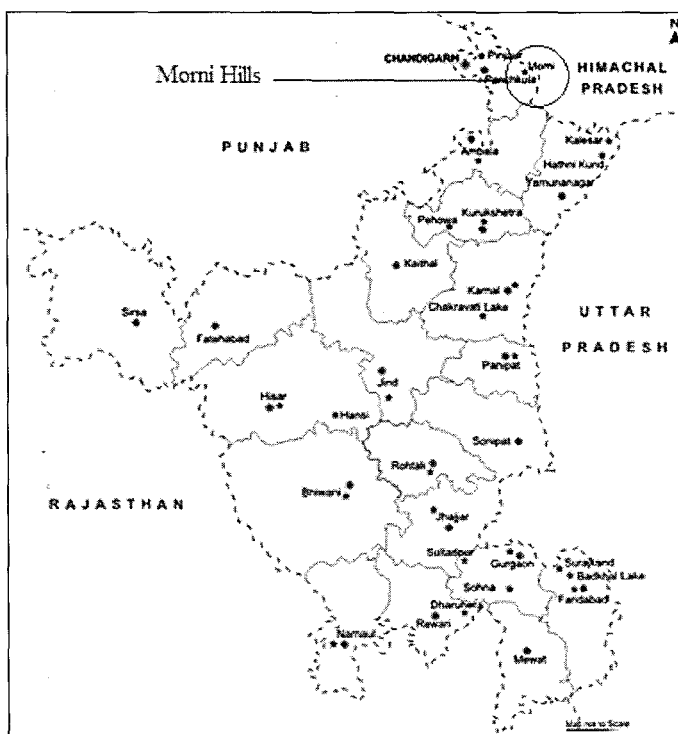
N

CHANDIGARH

Pinjore

Morni

Panchkula

Morni Hills

HIMACHAL PRADESH

PUNJAB

Kalesar

Ambala

Hathni Kund

Yamunanagar

Pehowa

Kurukshetra

Kaithal

Karnal

Chakravarti Lake

UTTAR PRADESH

Sirsa

Fatehabad

Panipat

Jind

Hisar

Hansi

Sonepat

Rohtak

RAJASTHAN

Bhiwani

Jhajjar

Sultanpur

Gurgaon

Surajkund

Badkhal Lake

Sohna

Faridabad

Dharuhera

Rewari

Narnaul

Mewat

Map not to Scale